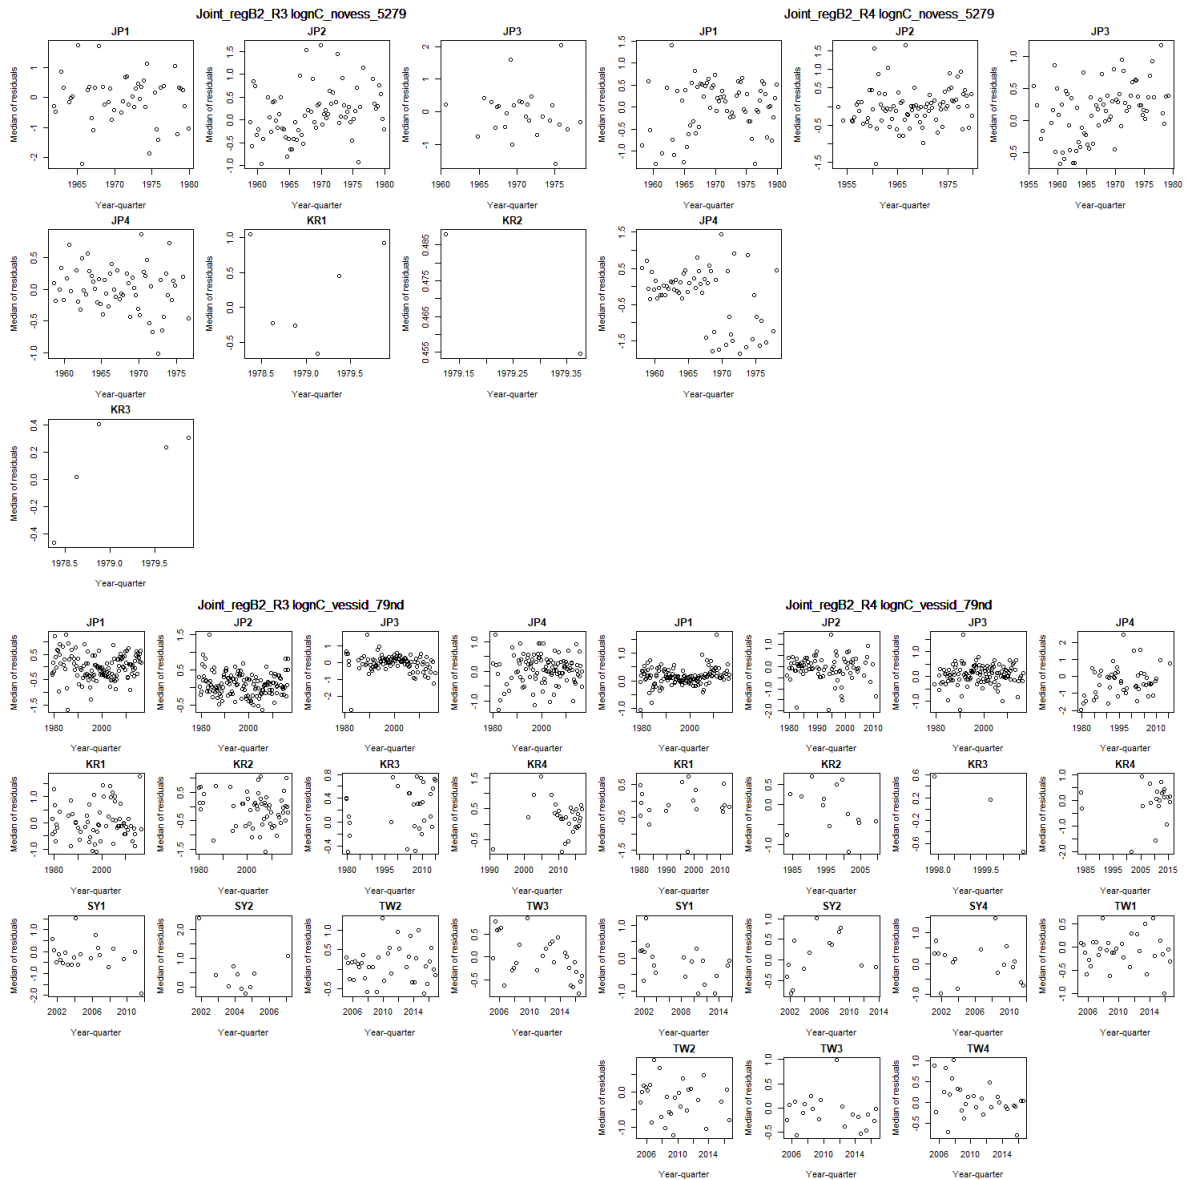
Joint_regB2_R3 lognC_novess_5279

JP1
Median of residuals
-2 -1 0 1
1965 1970 1975 1980
Year-quarter

JP2
Median of residuals
-1.0 -0.5 0.0 0.5 1.0 1.5
1960 1965 1970 1975 1980
Year-quarter

JP3
Median of residuals
-1 0 1 2
1960 1965 1970 1975
Year-quarter

JP4
Median of residuals
-1.0 -0.5 0.0 0.5
1960 1965 1970 1975
Year-quarter

KR1
Median of residuals
-0.5 0.0 0.5 1.0
1978.5 1979.0 1979.5
Year-quarter

KR2
Median of residuals
0.455 0.465 0.475 0.485
1979.15 1979.25 1979.35
Year-quarter

KR3
Median of residuals
-0.4 -0.2 0.0 0.2 0.4
1978.5 1979.0 1979.5
Year-quarter

Joint_regB2_R4 lognC_novess_5279

JP1
Median of residuals
-1.0 -0.5 0.0 0.5 1.0 1.5
1960 1965 1970 1975 1980
Year-quarter

JP2
Median of residuals
-1.5 -0.5 0.0 0.5 1.0 1.5
1955 1965 1975
Year-quarter

JP3
Median of residuals
-0.5 0.0 0.5 1.0
1955 1960 1965 1970 1975 1980
Year-quarter

JP4
Median of residuals
-1.5 -1.0 -0.5 0.0 0.5 1.0 1.5
1960 1965 1970 1975
Year-quarter

Joint_regB2_R3 lognC_vessid_79nd

JP1
Median of residuals
-1.5 -0.5 0.5
1980 2000
Year-quarter

JP2
Median of residuals
-0.5 0.5 1.5
1980 2000
Year-quarter

JP3
Median of residuals
-2 -1 0 1
1980 2000
Year-quarter

JP4
Median of residuals
-1.0 0.0 1.0
1980 2000
Year-quarter

KR1
Median of residuals
-1.0 0.0 1.0
1980 2000
Year-quarter

KR2
Median of residuals
-1.5 -0.5 0.5
1980 2000
Year-quarter

KR3
Median of residuals
-0.4 0.0 0.4 0.8
1980 1995 2010
Year-quarter

KR4
Median of residuals
-0.5 0.0 0.5 1.0 1.5
1990 2000 2010
Year-quarter

SY1
Median of residuals
-2.0 -1.0 0.0 1.0
2002 2006 2010
Year-quarter

SY2
Median of residuals
0.0 1.0 2.0
2002 2004 2006
Year-quarter

TW2
Median of residuals
-0.5 0.0 0.5 1.0
2006 2010 2014
Year-quarter

TW3
Median of residuals
-1.0 -0.5 0.0 0.5
2006 2010 2014
Year-quarter

Joint_regB2_R4 lognC_vessid_79nd

JP1
Median of residuals
-1.0 0.0 1.0
1980 2000
Year-quarter

JP2
Median of residuals
-2.0 -1.0 0.0 1.0
1980 1990 2000 2010
Year-quarter

JP3
Median of residuals
-1.0 0.0 1.0
1980 2000
Year-quarter

JP4
Median of residuals
-2 -1 0 1 2
1980 1995 2010
Year-quarter

KR1
Median of residuals
-1.5 -0.5 0.5
1980 1990 2000 2010
Year-quarter

KR2
Median of residuals
-1.0 0.0 0.5
1985 1995 2005
Year-quarter

KR3
Median of residuals
-0.6 0.0 0.6
1998.0 1999.5
Year-quarter

KR4
Median of residuals
-2.0 -1.0 0.0 1.0
1985 1995 2005 2015
Year-quarter

SY1
Median of residuals
-1.0 0.0 1.0
2002 2008 2014
Year-quarter

SY2
Median of residuals
-1.0 0.0 0.5
2002 2006 2010 2014
Year-quarter

SY4
Median of residuals
-1.0 0.0 1.0
2002 2006 2010
Year-quarter

TW1
Median of residuals
-1.0 0.0 1.0
2006 2010 2014
Year-quarter

TW2
Median of residuals
-1.0 0.0
2006 2010 2014
Year-quarter

TW3
Median of residuals
-0.5 0.0 0.5 1.0
2006 2010 2014
Year-quarter

TW4
Median of residuals
-1.0 0.0 1.0
2006 2010 2014
Year-quarter